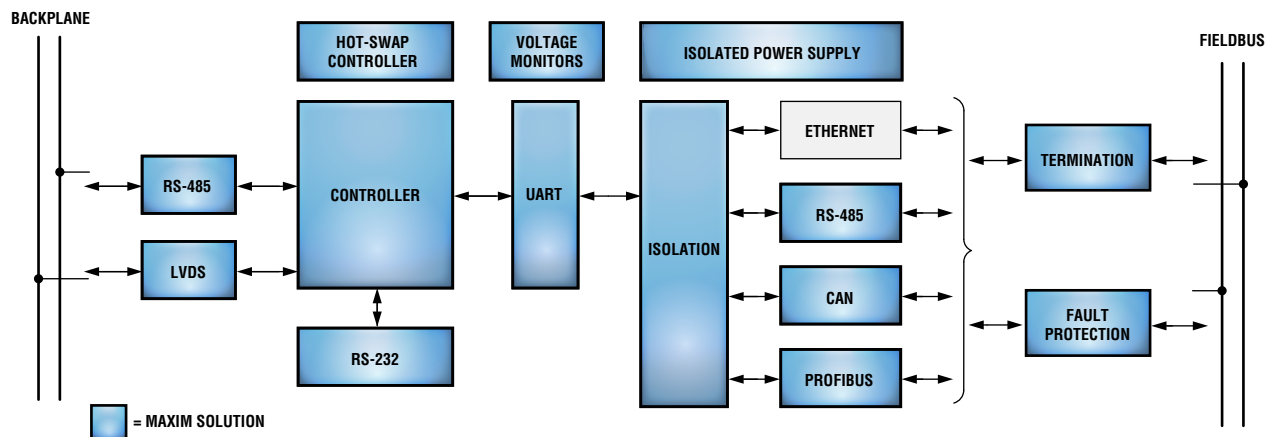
BACKPLANE

HOT-SWAP CONTROLLER

VOLTAGE MONITORS

ISOLATED POWER SUPPLY

FIELDBUS

RS-485

CONTROLLER

UART

ISOLATION

ETHERNET

RS-485

CAN

PROFIBUS

TERMINATION

FAULT PROTECTION

LVDS

RS-232

= MAXIM SOLUTION